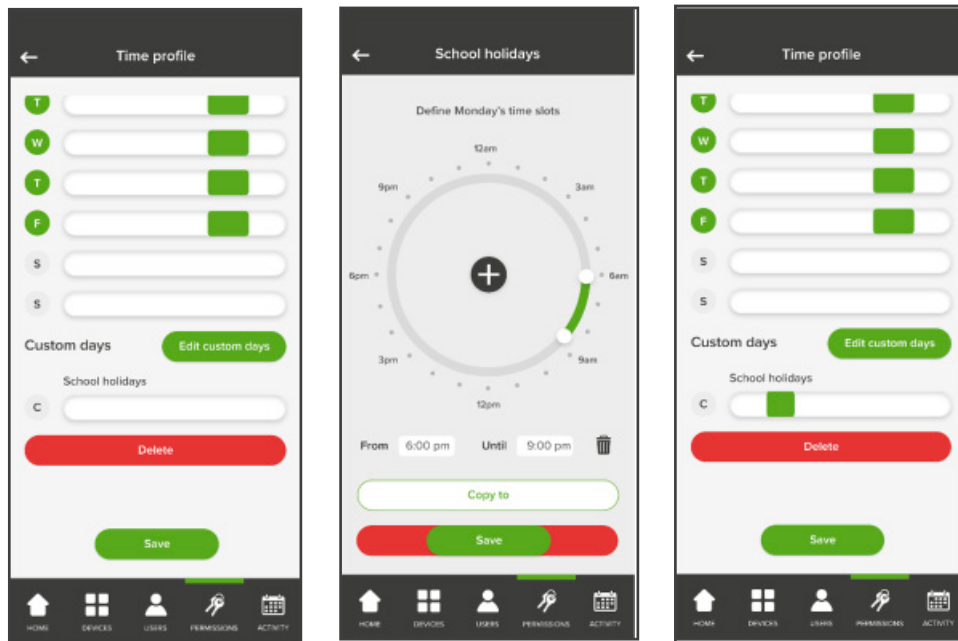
← Time profile

T
W
T
F
S
S

Custom days
Edit custom days

School holidays
C

Delete

Save

HOME DEVICES USERS PERMISSIONS ACTIVITY

← School holidays

Define Monday's time slots

12am
3am
6am
9am
12pm
3pm
6pm
9pm

From 6:00 pm Until 9:00 pm

Copy to

Save

HOME DEVICES USERS PERMISSIONS ACTIVITY

← Time profile

T
W
T
F
S
S

Custom days
Edit custom days

School holidays
C

Delete

Save

HOME DEVICES USERS PERMISSIONS ACTIVITY